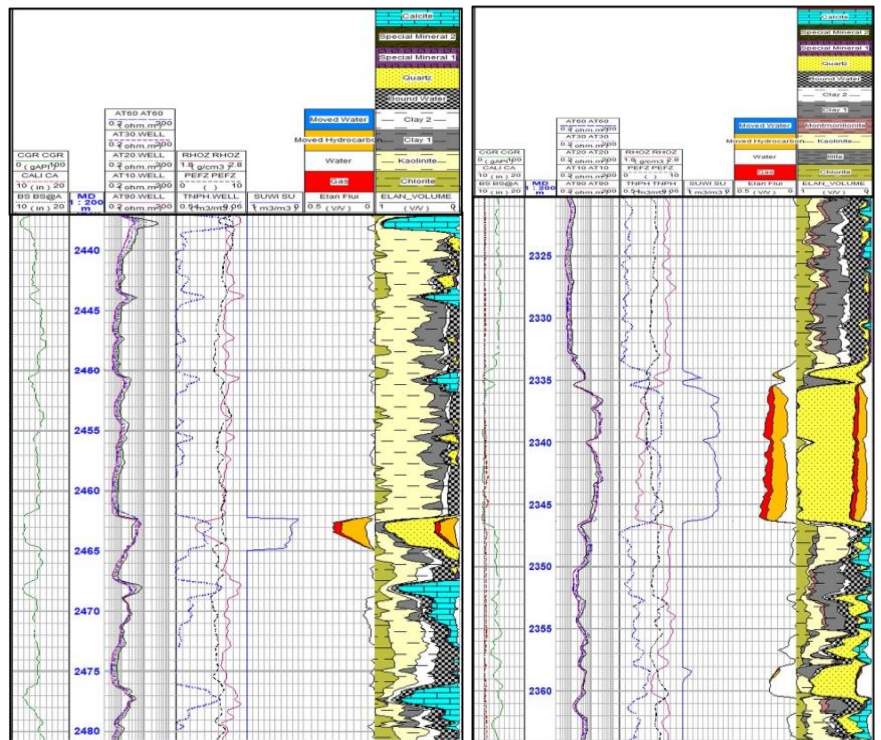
Calcite
Special Mineral 2
Special Mineral 1
Quartz
Bound Water
Clay 2
Clay 1
Kaolinite
Chlorite
ELAN_VOLUME
1 (V/V) 0

Moved Water
Moved Hydrocarbon
Water
Gas
Elan Flui
0.5 (V/V) 0

SUWI SU
1 m3/m3 0

RHOZ RHOZ
1.8 g/cm3 2.8
PEFZ PEFZ
0 ( ) 10
TNPH.WELL
0.5 m3/m3 0.06

AT60 AT60
0.2 ohm.m 200
AT30.WELL
0.2 ohm.m 200
AT20.WELL
0.2 ohm.m 200
AT10.WELL
0.2 ohm.m 200
AT90.WELL
0.2 ohm.m 200

MD
1 : 200
m

CGR CGR
0 (gAPI) 100
CALI CA
10 (in) 20
BS BS@A
10 (in) 20

2440
2445
2450
2455
2460
2465
2470
2475
2480

Calcite
Special Mineral 2
Special Mineral 1
Quartz
Bound Water
Clay 2
Clay 1
Montmorillonite
Kaolinite
Illite
Chlorite
ELAN_VOLUME
1 (V/V) 0

Moved Water
Moved Hydrocarbon
Water
Gas
Elan Flui
0.5 (V/V) 0

SUWI SU
1 m3/m3 0

RHOZ RHOZ
1.8 g/cm3 2.8
PEFZ PEFZ
0 ( ) 10
TNPH TNPH
0.5 m3/m3 0.06

AT60 AT60
0.2 ohm.m 200
AT30 AT30
0.2 ohm.m 200
AT20 AT20
0.2 ohm.m 200
AT10 AT10
0.2 ohm.m 200
AT90 AT90
0.2 ohm.m 200

MD
1 : 200
m

CGR CGR
0 (gAPI) 100
CALI CA
10 (in) 20
BS BS@A
10 (in) 20

2325
2330
2335
2340
2345
2350
2355
2360